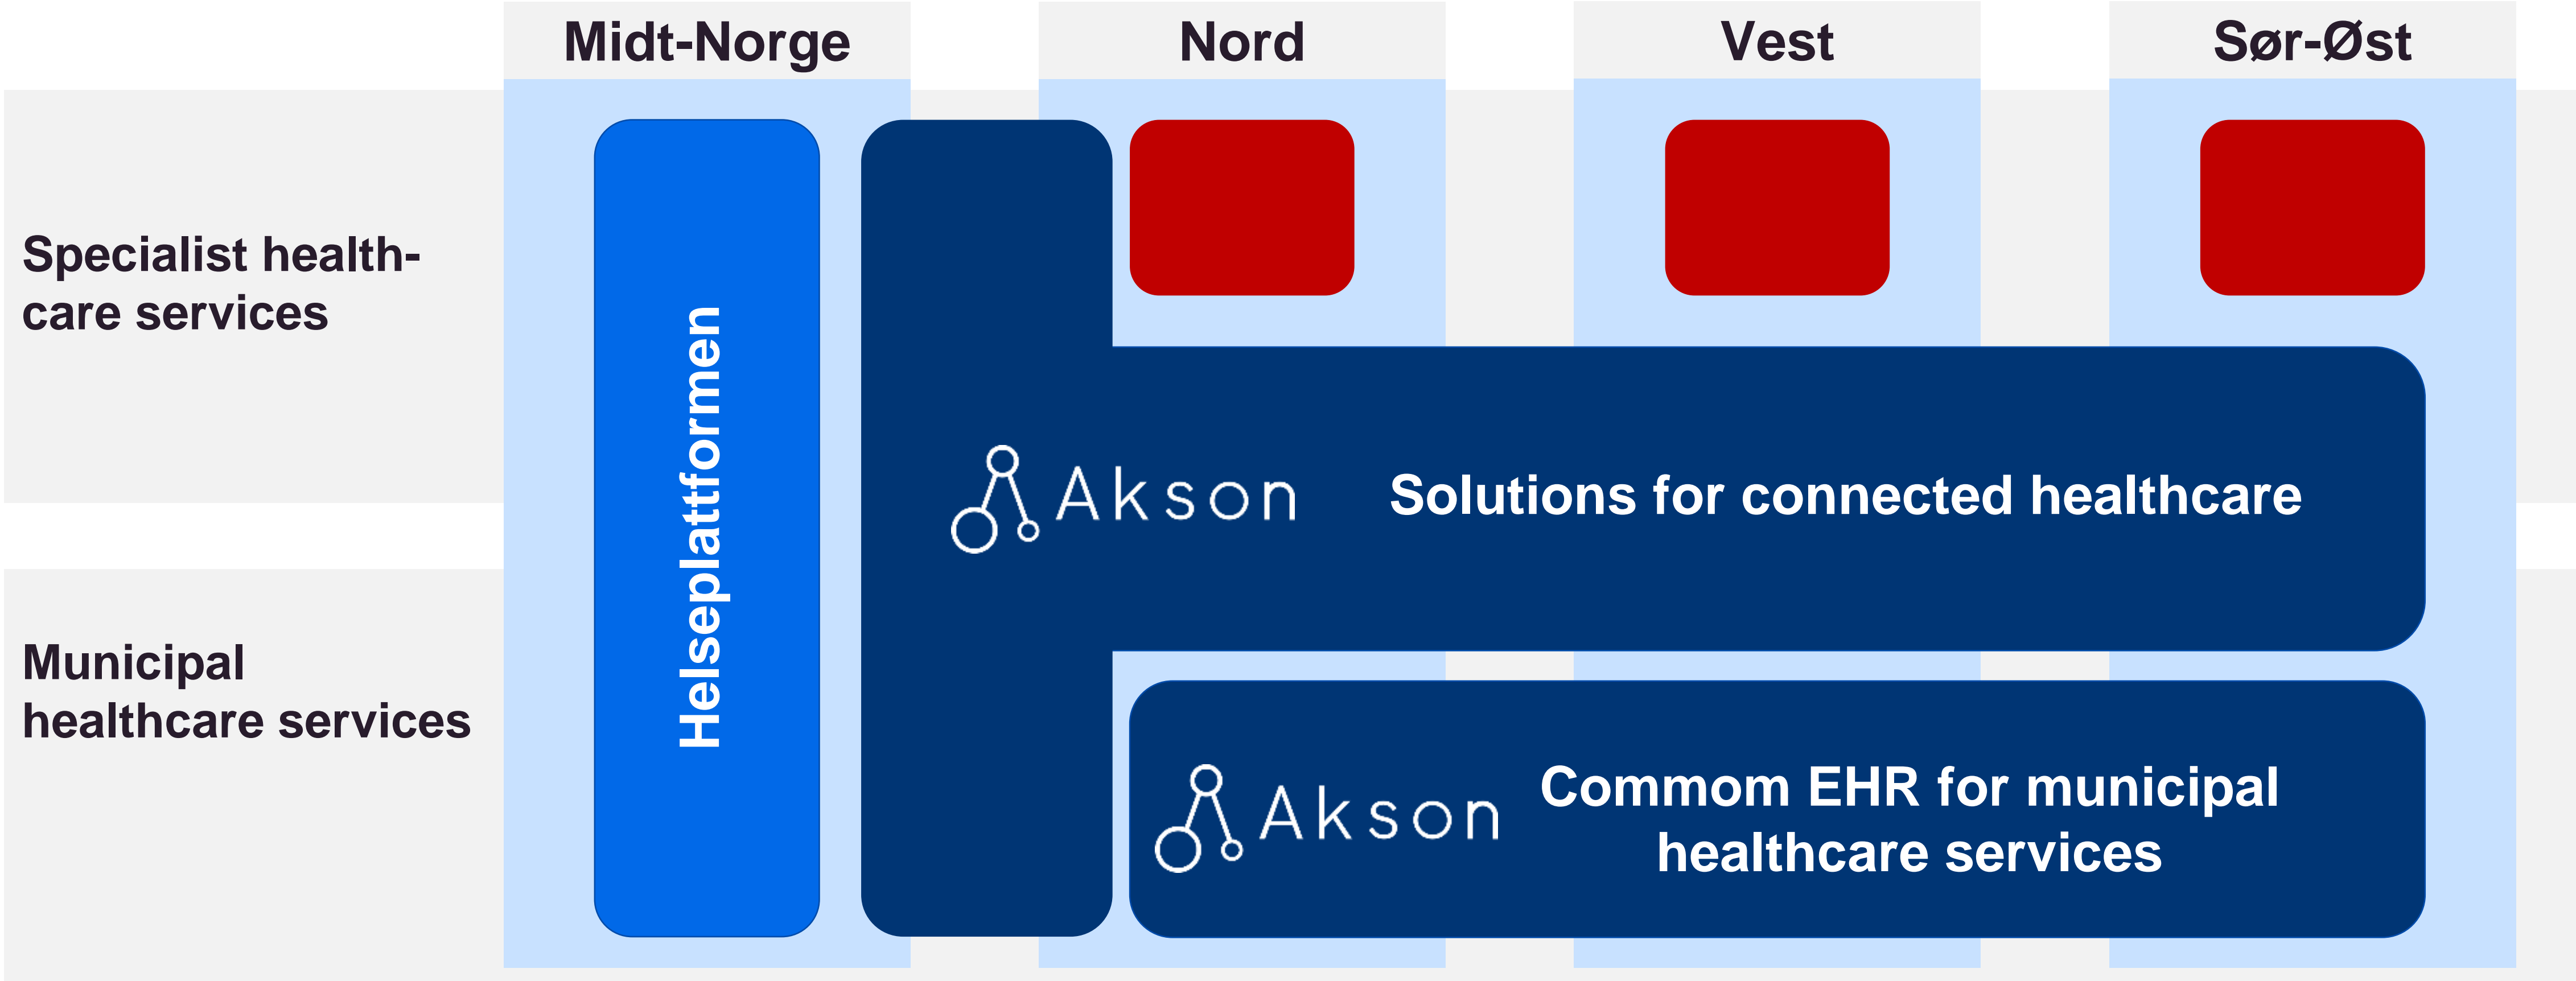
Midt-Norge

Nord

Vest

Sør-Øst

Specialist health-care services

Municipal healthcare services

Helseplattformen

Akson

Solutions for connected healthcare

Akson

Commom EHR for municipal healthcare services